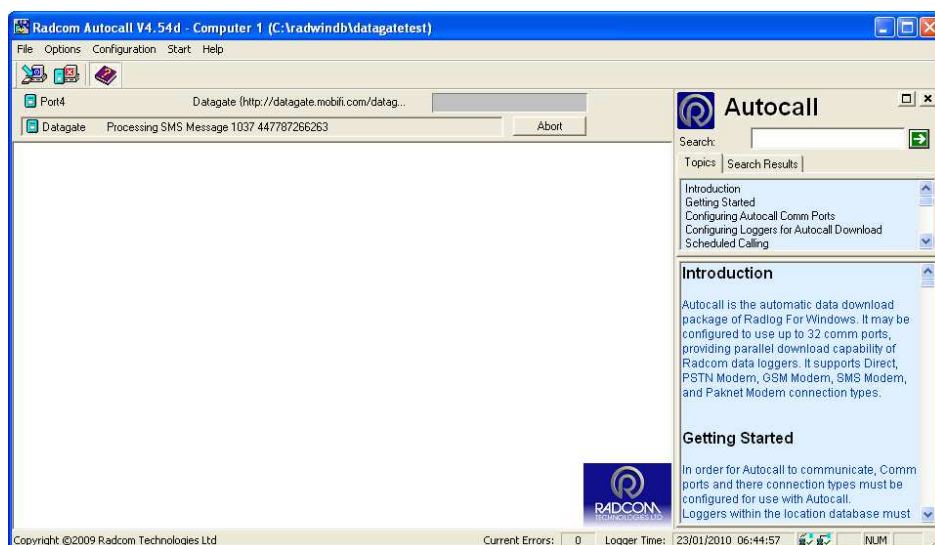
Radcom Autocall V4.54d - Computer 1 (C:\radwindb\datagatetest)

File Options Configuration Start Help

Port4 Datagate (http://datagate.mobifi.com/datag...

Datagate Processing SMS Message 1037 447787266263 Abort

Autocall

Search:

Topics Search Results

Introduction
Getting Started
Configuring Autocall Comm Ports
Configuring Loggers for Autocall Download
Scheduled Calling

Introduction

Autocall is the automatic data download package of Radlog For Windows. It may be configured to use up to 32 comm ports, providing parallel download capability of Radcom data loggers. It supports Direct, PSTN Modem, GSM Modem, SMS Modem, and Paknet Modem connection types.

Getting Started

In order for Autocall to communicate, Comm ports and there connection types must be configured for use with Autocall. Loggers within the location database must

RADCOM TECHNOLOGIES LTD

Copyright ©2009 Radcom Technologies Ltd Current Errors: 0 Logger Time: 23/01/2010 06:44:57 NUM